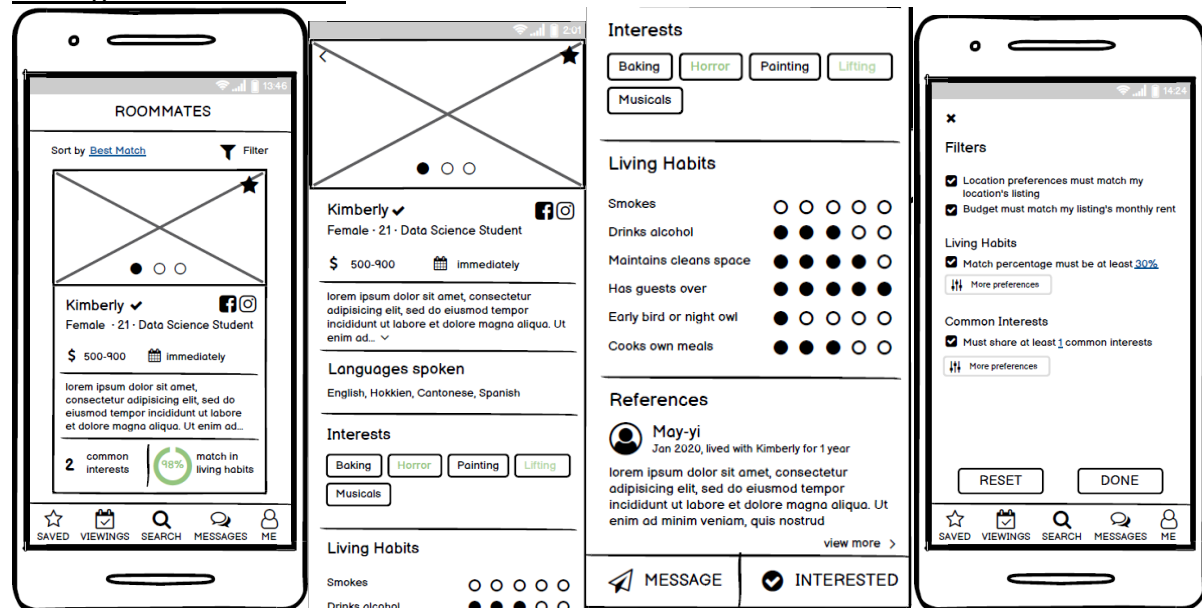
13:46

ROOMMATES

Sort by Best Match

Filter

Kimberly

Female · 21 · Data Science Student

$ 500-900

immediately

lorem ipsum dolor sit amet, consectetur adipisicing elit, sed do eiusmod tempor incididunt ut labore et dolore magna aliqua. Ut enim ad...

2 common interests

98%

match in living habits

SAVED VIEWINGS SEARCH MESSAGES ME

2:01

Kimberly

Female · 21 · Data Science Student

$ 500-900

immediately

lorem ipsum dolor sit amet, consectetur adipisicing elit, sed do eiusmod tempor incididunt ut labore et dolore magna aliqua. Ut enim ad...

Languages spoken

English, Hokkien, Cantonese, Spanish

Interests

Baking Horror Painting Lifting Musicals

Living Habits

Smokes

Drinks alcohol

Interests

Baking Horror Painting Lifting Musicals

Living Habits

Smokes

Drinks alcohol

Maintains cleans space

Has guests over

Early bird or night owl

Cooks own meals

References

May-yi

Jan 2020, lived with Kimberly for 1 year

lorem ipsum dolor sit amet, consectetur adipisicing elit, sed do eiusmod tempor incididunt ut labore et dolore magna aliqua. Ut enim ad minim veniam, quis nostrud

view more

MESSAGE

INTERESTED

14:24

×

Filters

Location preferences must match my location's listing

Budget must match my listing's monthly rent

Living Habits

Match percentage must be at least 30%

More preferences

Common Interests

Must share at least 1 common interests

More preferences

RESET

DONE

SAVED VIEWINGS SEARCH MESSAGES ME